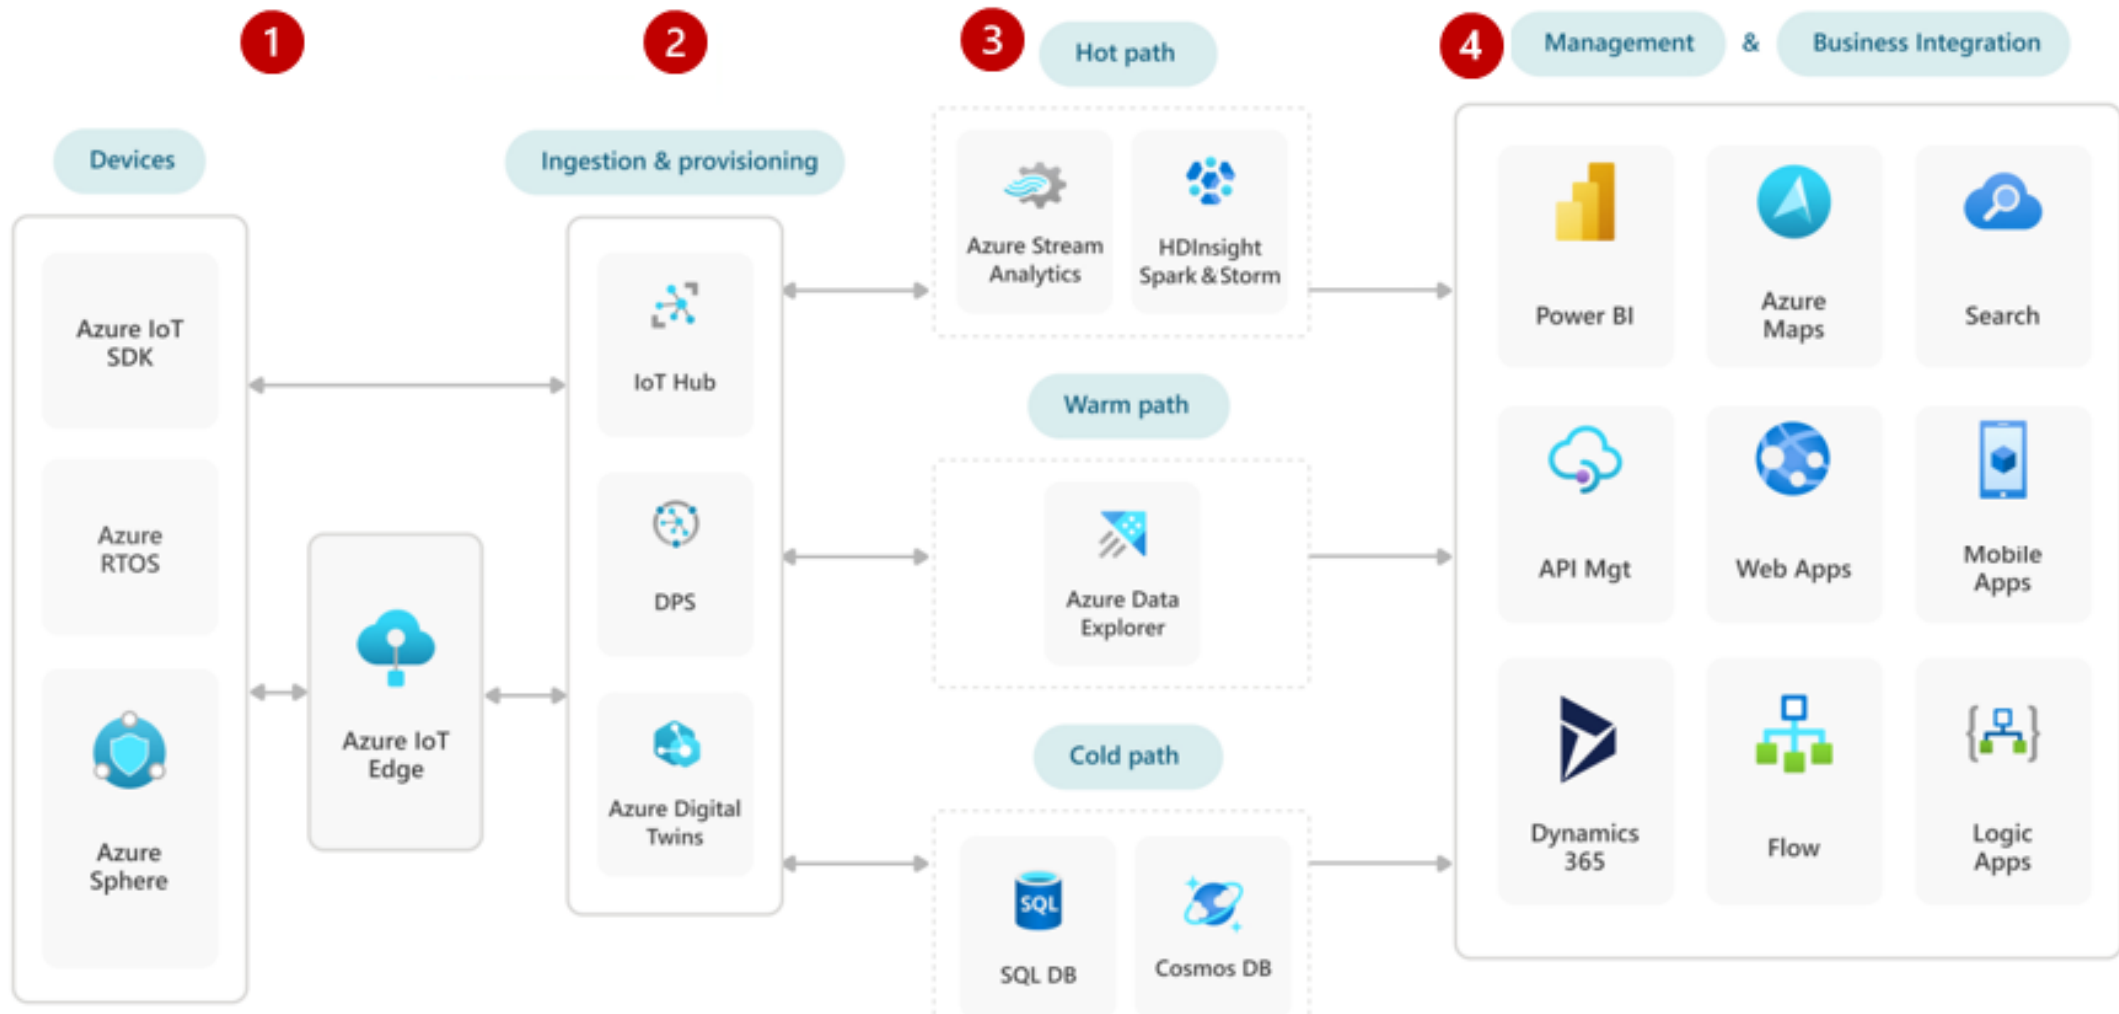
1

Devices

Azure IoT SDK

Azure RTOS

Azure Sphere

Azure IoT Edge

2

Ingestion & provisioning

IoT Hub

DPS

Azure Digital Twins

3

Hot path

Azure Stream Analytics

HDInsight Spark & Storm

Warm path

Azure Data Explorer

Cold path

SQL

SQL DB

Cosmos DB

4

Management & Business Integration

Power BI

Azure Maps

Search

API Mgt

Web Apps

Mobile Apps

Dynamics 365

Flow

Logic Apps